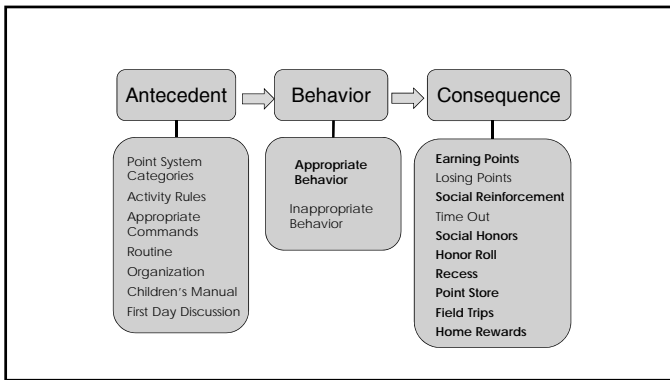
Antecedent

Behavior

Consequence

Point System Categories
Activity Rules
Appropriate Commands
Routine
Organization
Children's Manual
First Day Discussion

Appropriate Behavior
Inappropriate Behavior

Earning Points
Losing Points
Social Reinforcement
Time Out
Social Honors
Honor Roll
Recess
Point Store
Field Trips
Home Rewards